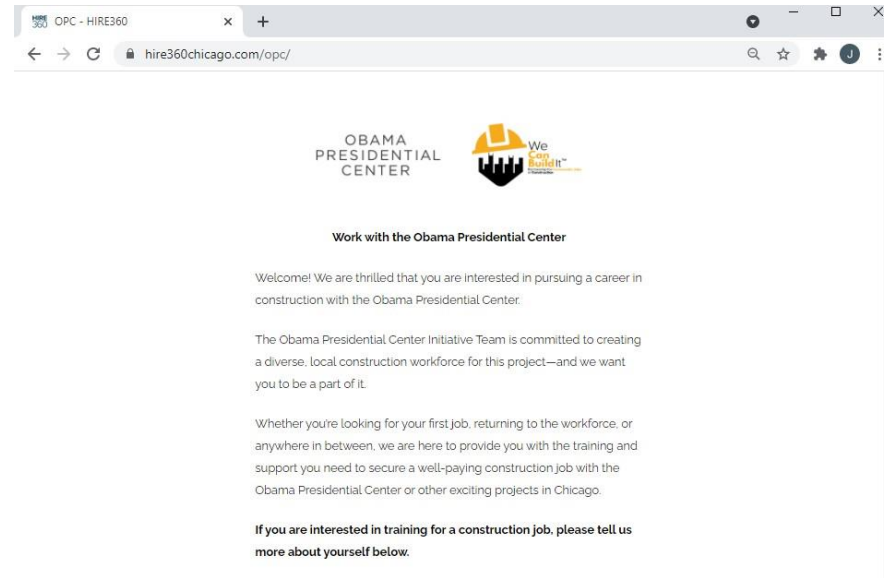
OPC - HIRE360

hire360chicago.com/opc/

J

OBAMA PRESIDENTIAL CENTER

We Can Build It™

Work with the Obama Presidential Center

Welcome! We are thrilled that you are interested in pursuing a career in construction with the Obama Presidential Center.

The Obama Presidential Center Initiative Team is committed to creating a diverse, local construction workforce for this project—and we want you to be a part of it.

Whether you're looking for your first job, returning to the workforce, or anywhere in between, we are here to provide you with the training and support you need to secure a well-paying construction job with the Obama Presidential Center or other exciting projects in Chicago.

If you are interested in training for a construction job, please tell us more about yourself below.